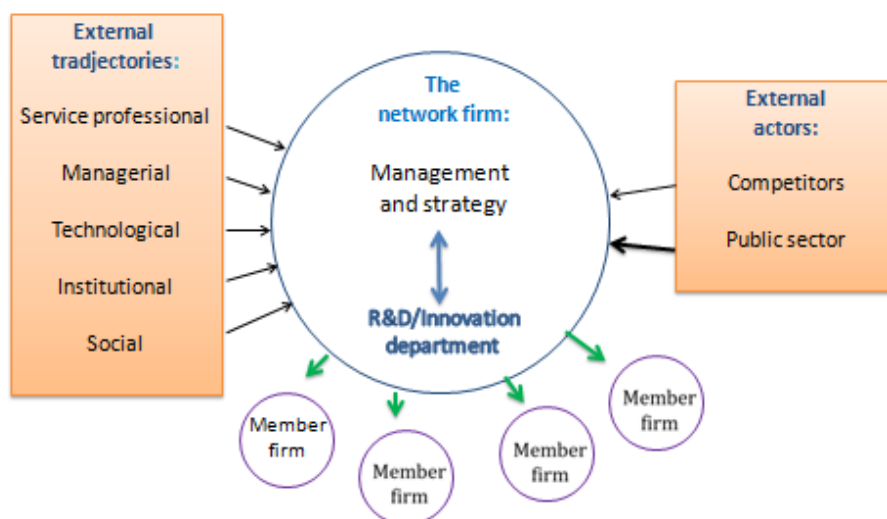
External tradjectories:

Service professional

Managerial

Technological

Institutional

Social

The network firm:

Management and strategy

R&D/Innovation department

External actors:

Competitors

Public sector

Member firm

Member firm

Member firm

Member firm